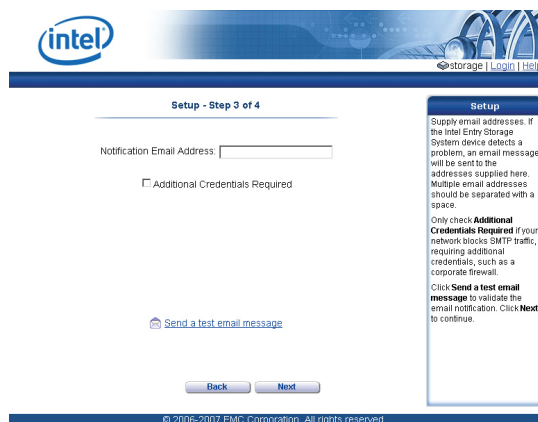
intel

storage | Login | Help

Setup - Step 3 of 4

Notification Email Address:

Additional Credentials Required

Send a test email message

Back Next

Setup

Supply email addresses. If the Intel Entry Storage System device detects a problem, an email message will be sent to the addresses supplied here. Multiple email addresses should be separated with a space.

Only check **Additional Credentials Required** if your network blocks SMTP traffic, requiring additional credentials, such as a corporate firewall.

Click **Send a test email message** to validate the email notification. Click **Next** to continue.

© 2006-2007 EMC Corporation. All rights reserved.